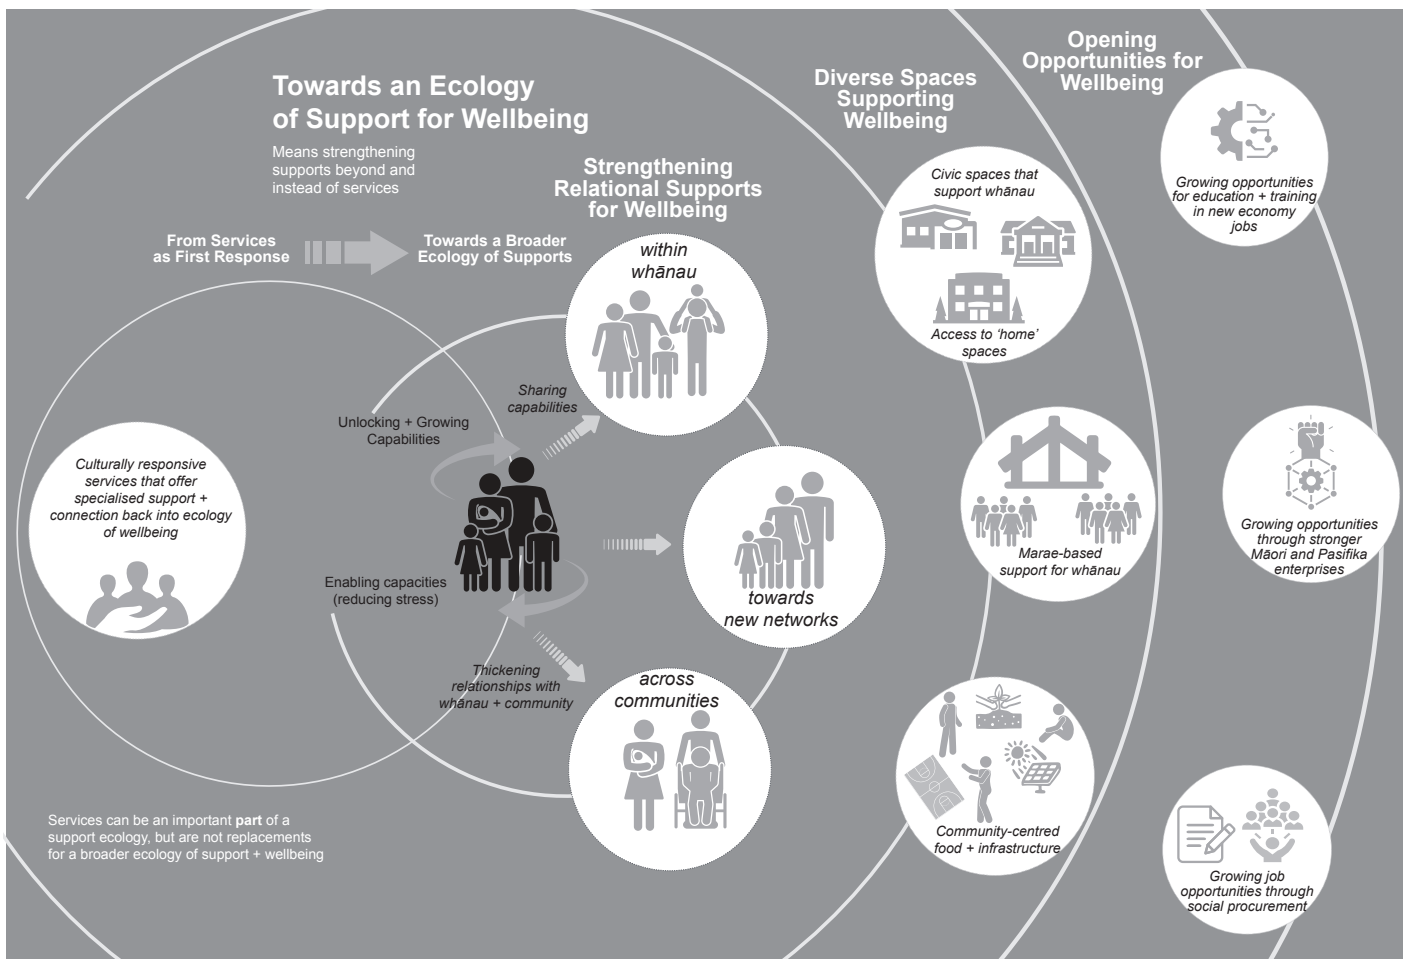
Towards an Ecology of Support for Wellbeing

Means strengthening supports beyond and instead of services

From Services as First Response

Towards a Broader Ecology of Supports

Strengthening Relational Supports for Wellbeing

Diverse Spaces Supporting Wellbeing

Opening Opportunities for Wellbeing

within whānau

Sharing capabilities

Unlocking + Growing Capabilities

Culturally responsive services that offer specialised support + connection back into ecology of wellbeing

towards new networks

Enabling capacities (reducing stress)

Thickening relationships with whānau + community

across communities

Services can be an important **part** of a support ecology, but are not replacements for a broader ecology of support + wellbeing

Civic spaces that support whānau

Access to 'home' spaces

Marae-based support for whānau

Community-centred food + infrastructure

Growing opportunities for education + training in new economy jobs

Growing opportunities through stronger Māori and Pasifika enterprises

Growing job opportunities through social procurement